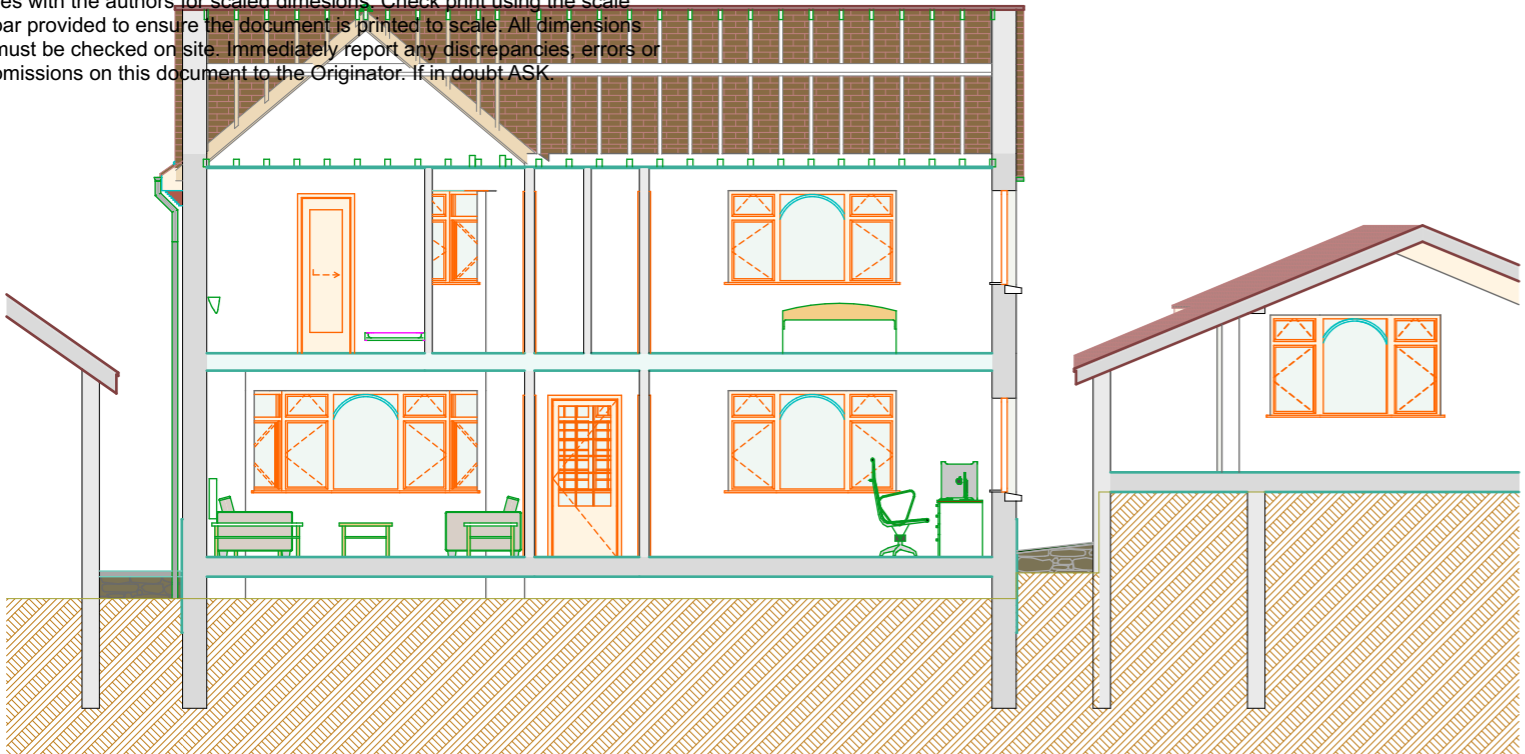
es with the authors for scaled dimesions. Check print using the scale bar provided to ensure the document is printed to scale. All dimensions must be checked on site. Immediately report any discrepancies, errors or omissions on this document to the Originator. If in doubt ASK.